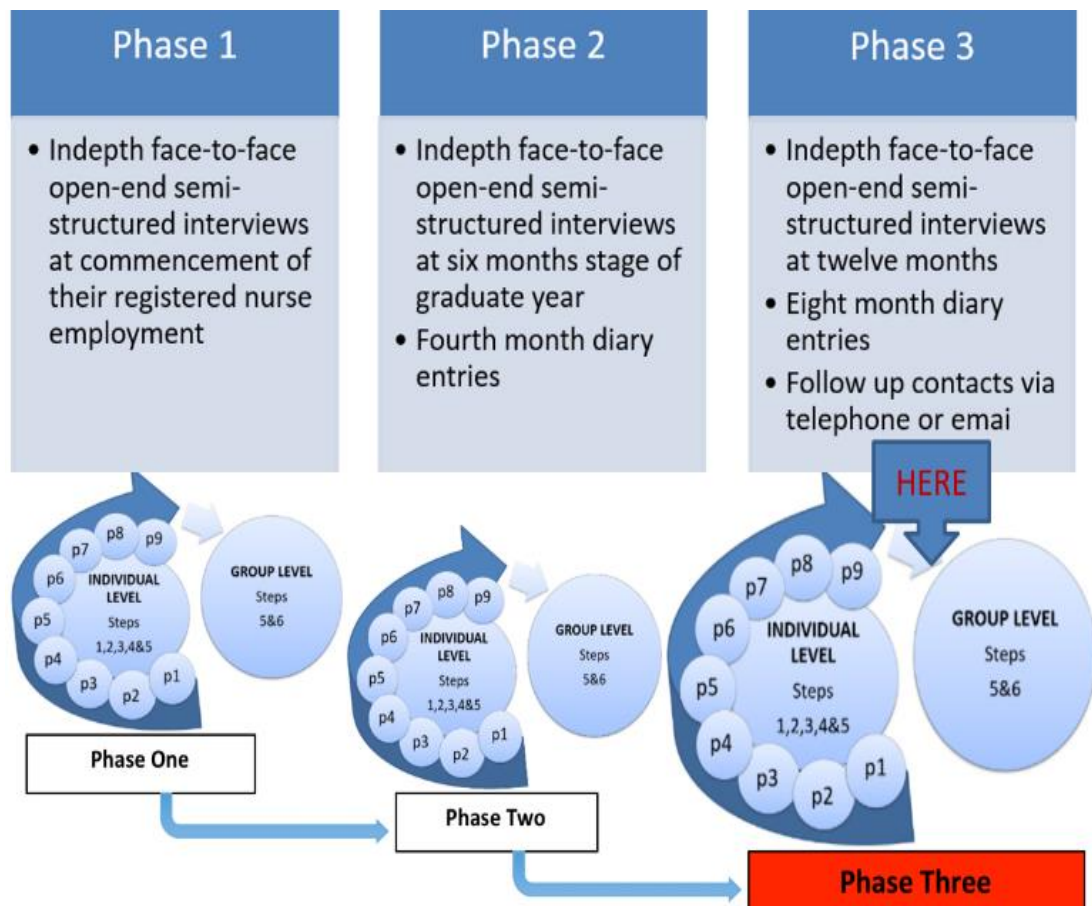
Phase 1

• Indepth face-to-face open-end semi-structured interviews at commencement of their registered nurse employment

Phase 2

• Indepth face-to-face open-end semi-structured interviews at six months stage of graduate year
• Fourth month diary entries

Phase 3

• Indepth face-to-face open-end semi-structured interviews at twelve months
• Eight month diary entries
• Follow up contacts via telephone or emai

HERE

p8 p9 p7 p6 INDIVIDUAL LEVEL Steps 1,2,3,4&5 p5 p4 p3 p2 p1

GROUP LEVEL Steps 5&6

Phase One

p8 p9 p7 p6 INDIVIDUAL LEVEL Steps 1,2,3,4&5 p5 p4 p3 p2 p1

GROUP LEVEL Steps 5&6

Phase Two

p8 p9 p7 p6 INDIVIDUAL LEVEL Steps 1,2,3,4&5 p5 p4 p3 p2 p1

GROUP LEVEL Steps 5&6

Phase Three